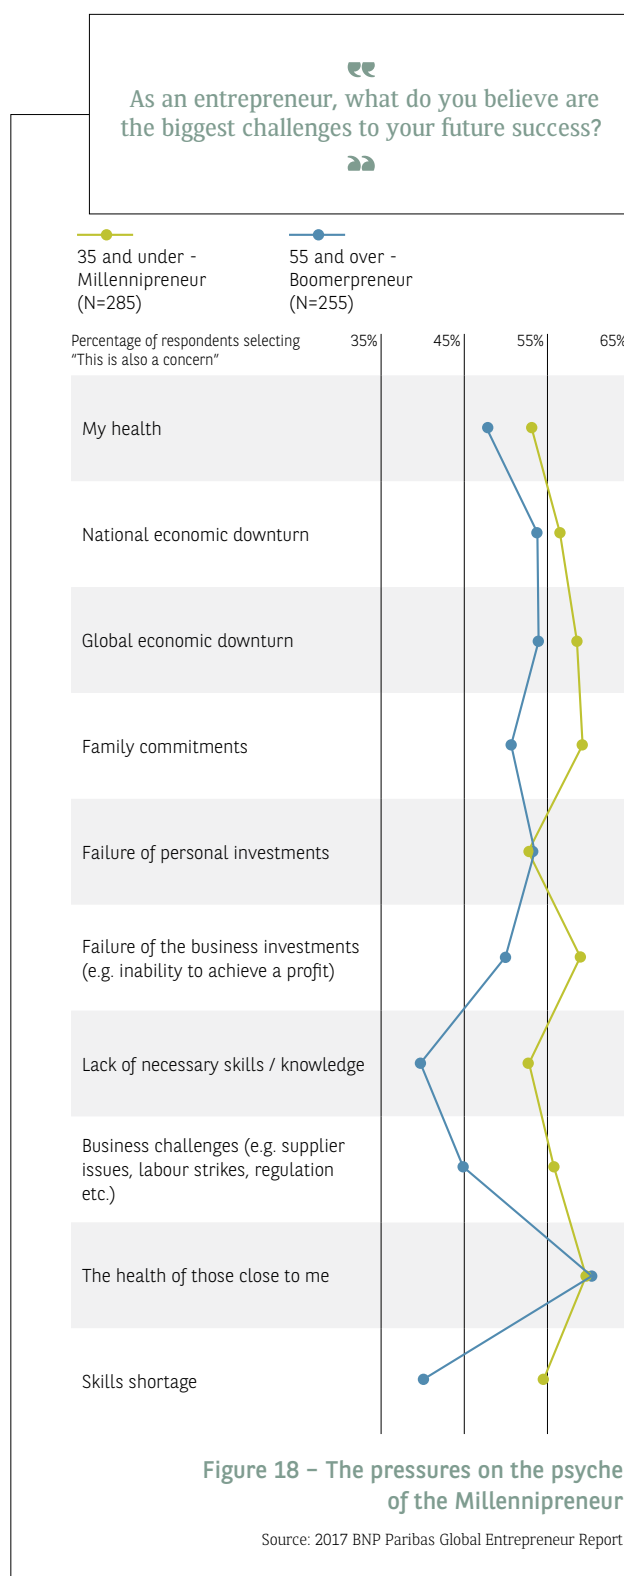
"
As an entrepreneur, what do you believe are the biggest challenges to your future success?
"

35 and under - Millennipreneur (N=285)

55 and over - Boomerpreneur (N=255)

Percentage of respondents selecting "This is also a concern"

35% 45% 55% 65%

My health

National economic downturn

Global economic downturn

Family commitments

Failure of personal investments

Failure of the business investments (e.g. inability to achieve a profit)

Lack of necessary skills / knowledge

Business challenges (e.g. supplier issues, labour strikes, regulation etc.)

The health of those close to me

Skills shortage

Figure 18 – The pressures on the psyche of the Millennipreneur

Source: 2017 BNP Paribas Global Entrepreneur Report